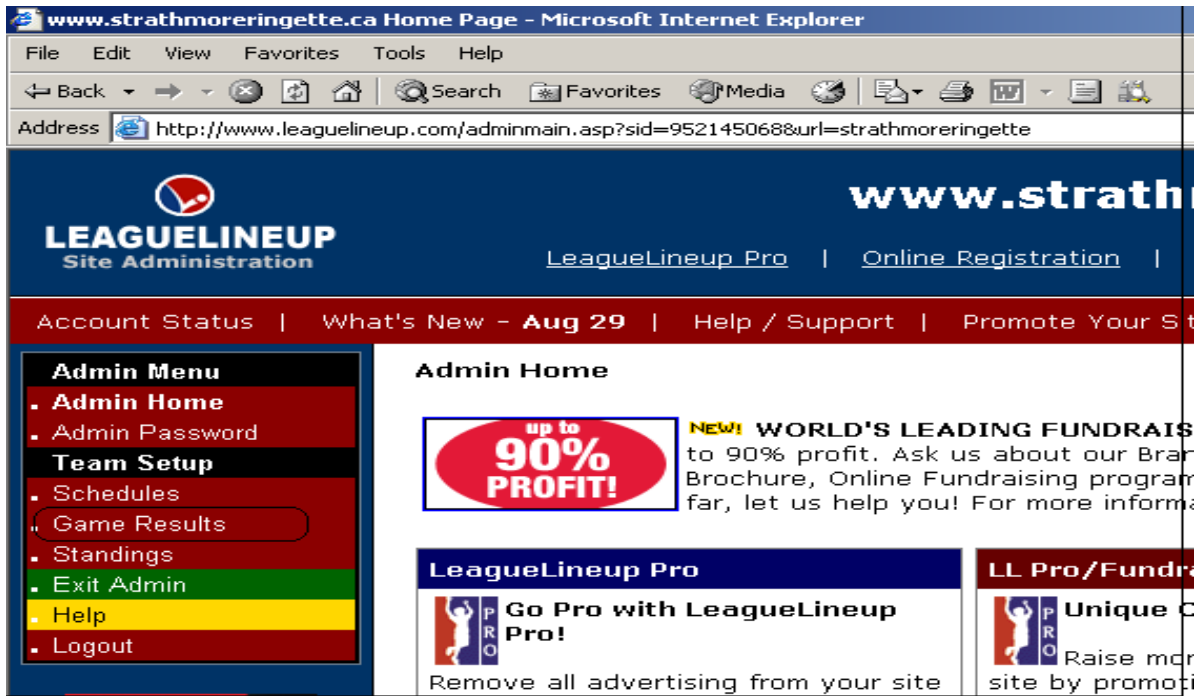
www.strathmoreringette.ca Home Page - Microsoft Internet Explorer

File Edit View Favorites Tools Help

Back Search Favorites Media

Address http://www.leaguelineup.com/adminmain.asp?sid=9521450688url=strathmoreringette

LEAGUELINEUP
Site Administration

www.strath

LeagueLineup Pro | Online Registration |

Account Status | What's New - Aug 29 | Help / Support | Promote Your S

Admin Menu
Admin Home
Admin Password
Team Setup
Schedules
Game Results
Standings
Exit Admin
Help
Logout

Admin Home

up to 90% PROFIT!

NEW! WORLD'S LEADING FUNDRAIS to 90% profit. Ask us about our Bra Brochure, Online Fundraising program far, let us help you! For more informa

LeagueLineup Pro

PRO

Go Pro with LeagueLineup Pro!

Remove all advertising from your site

LL Pro/Fundra

PRO

Unique C

Raise mo site by promoti